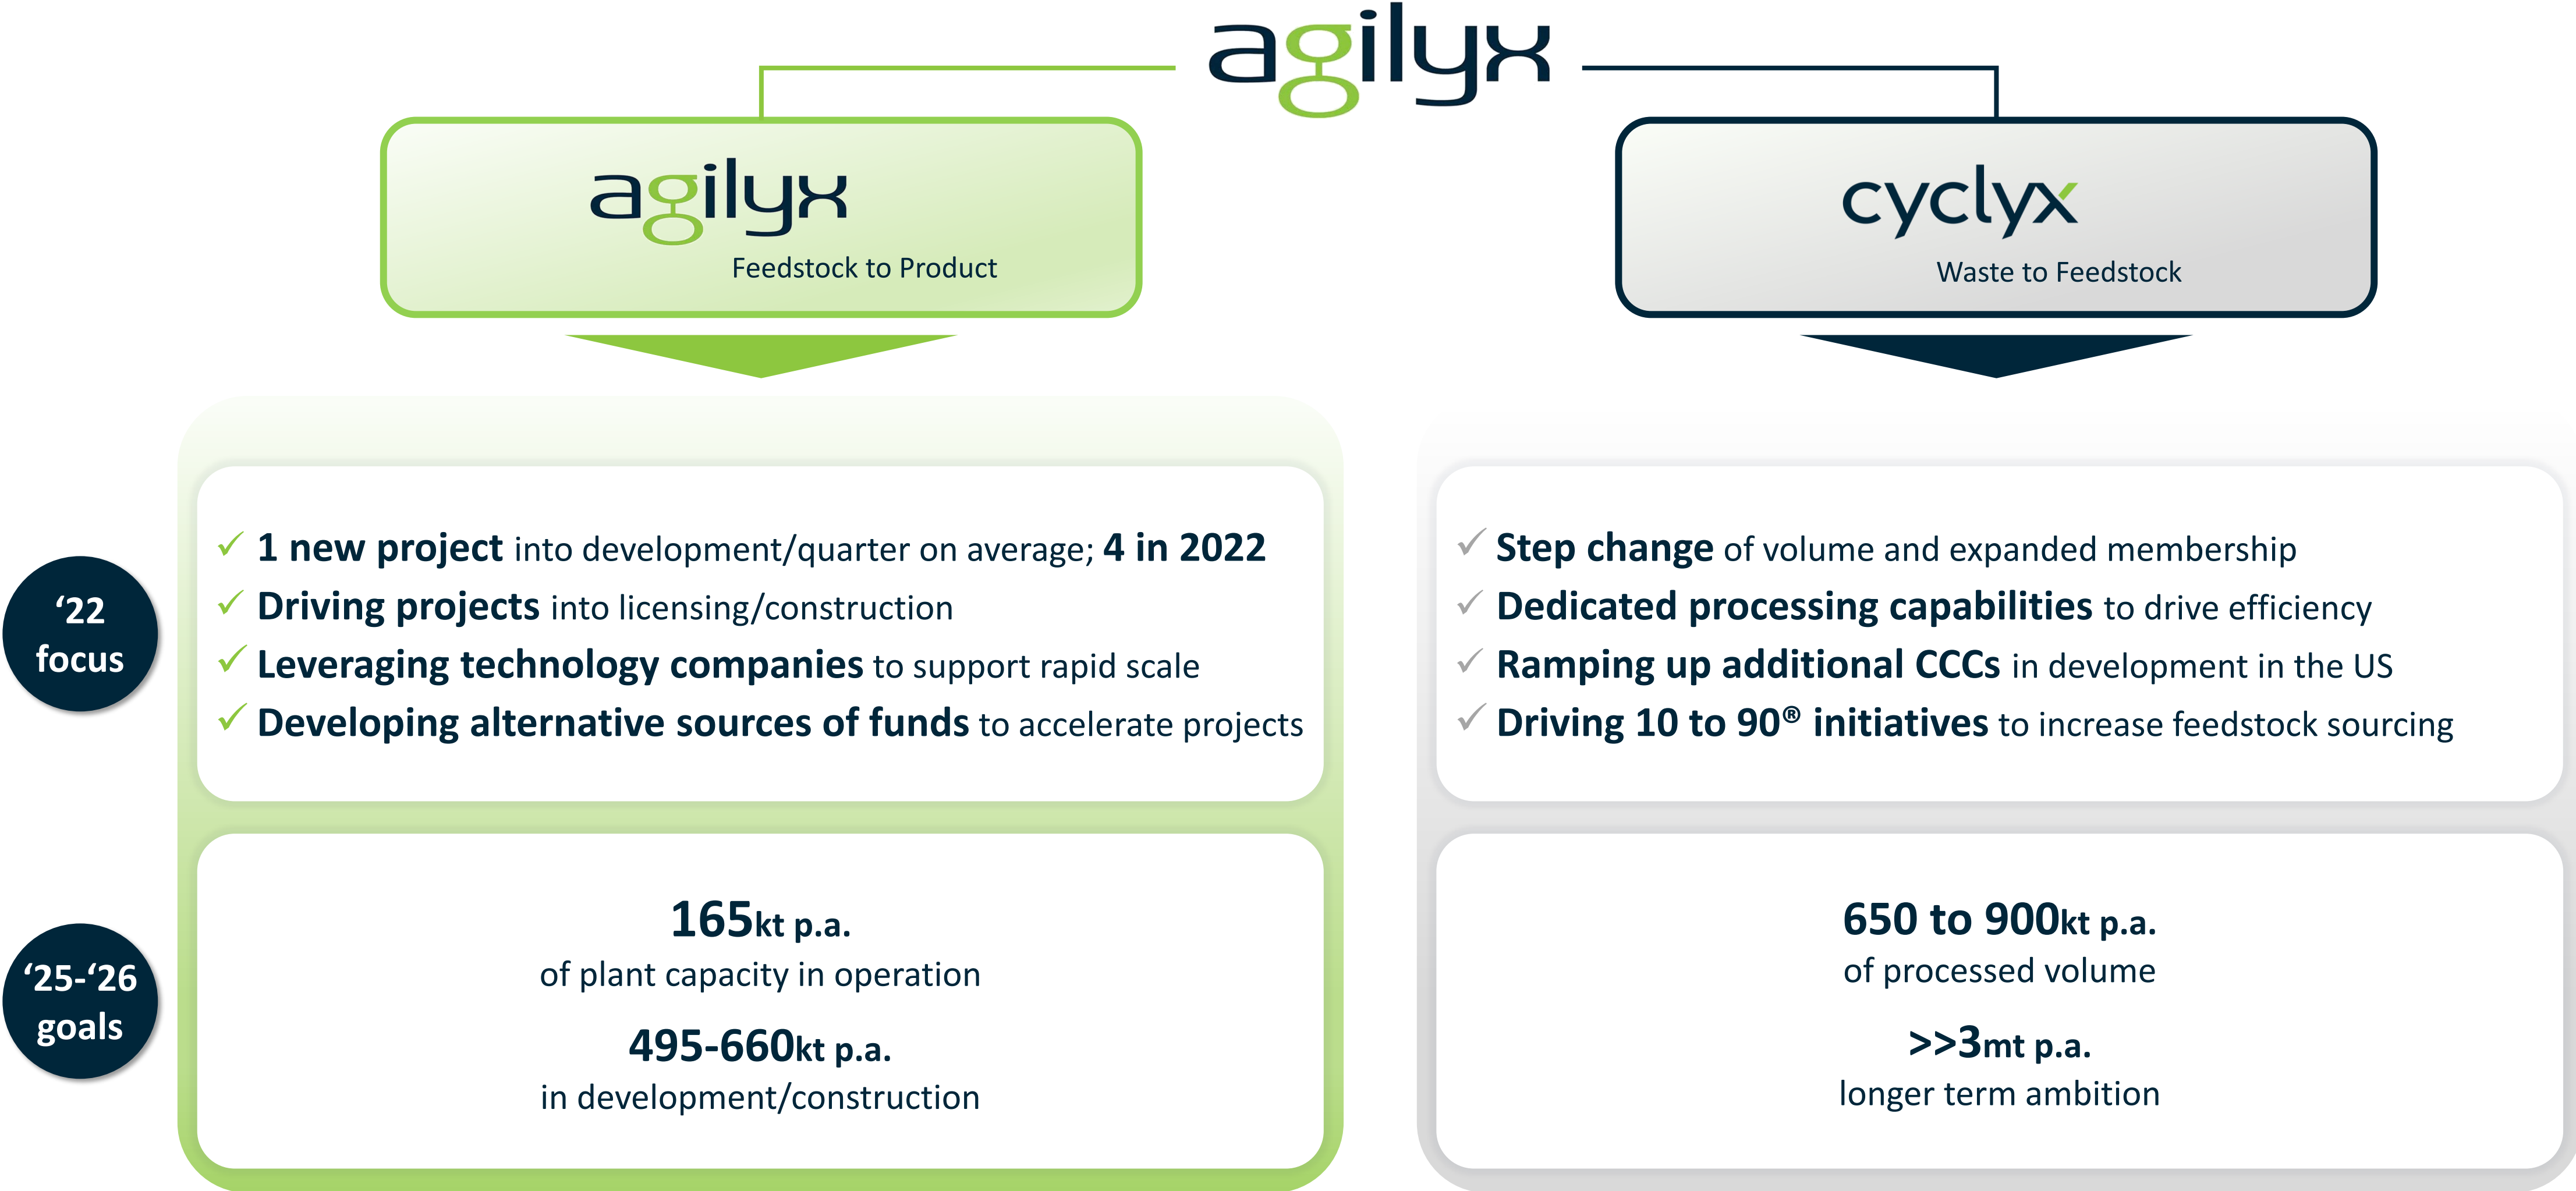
agilyx

agilyx
Feedstock to Product

cyclyx
Waste to Feedstock

'22 focus

✓ 1 new project into development/quarter on average; 4 in 2022
✓ Driving projects into licensing/construction
✓ Leveraging technology companies to support rapid scale
✓ Developing alternative sources of funds to accelerate projects

✓ Step change of volume and expanded membership
✓ Dedicated processing capabilities to drive efficiency
✓ Ramping up additional CCCs in development in the US
✓ Driving 10 to 90® initiatives to increase feedstock sourcing

'25-'26 goals

165kt p.a.
of plant capacity in operation

495-660kt p.a.
in development/construction

650 to 900kt p.a.
of processed volume

>>3mt p.a.
longer term ambition